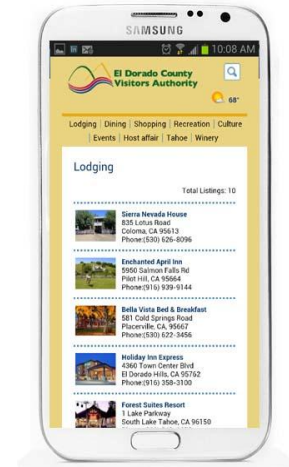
SAMSUNG

10:08 AM

El Dorado County Visitors Authority

68°

Lodging | Dining | Shopping | Recreation | Culture | Events | Host affair | Tahoe | Winery

Lodging

Total Listings: 10

Sierra Nevada House
835 Lotus Road
Coloma, CA 95613
Phone:(530) 626-8096

Enchanted April Inn
5950 Salmon Falls Rd
Pilot Hill, CA 95664
Phone:(916) 939-9144

Bella Vista Bed & Breakfast
581 Cold Springs Road
Placerville, CA 95667
Phone:(530) 622-3456

Holiday Inn Express
4360 Town Center Blvd
El Dorado Hills, CA 95762
Phone:(916) 358-3100

Forest Suites Resort
1 Lake Parkway
South Lake Tahoe, CA 96150